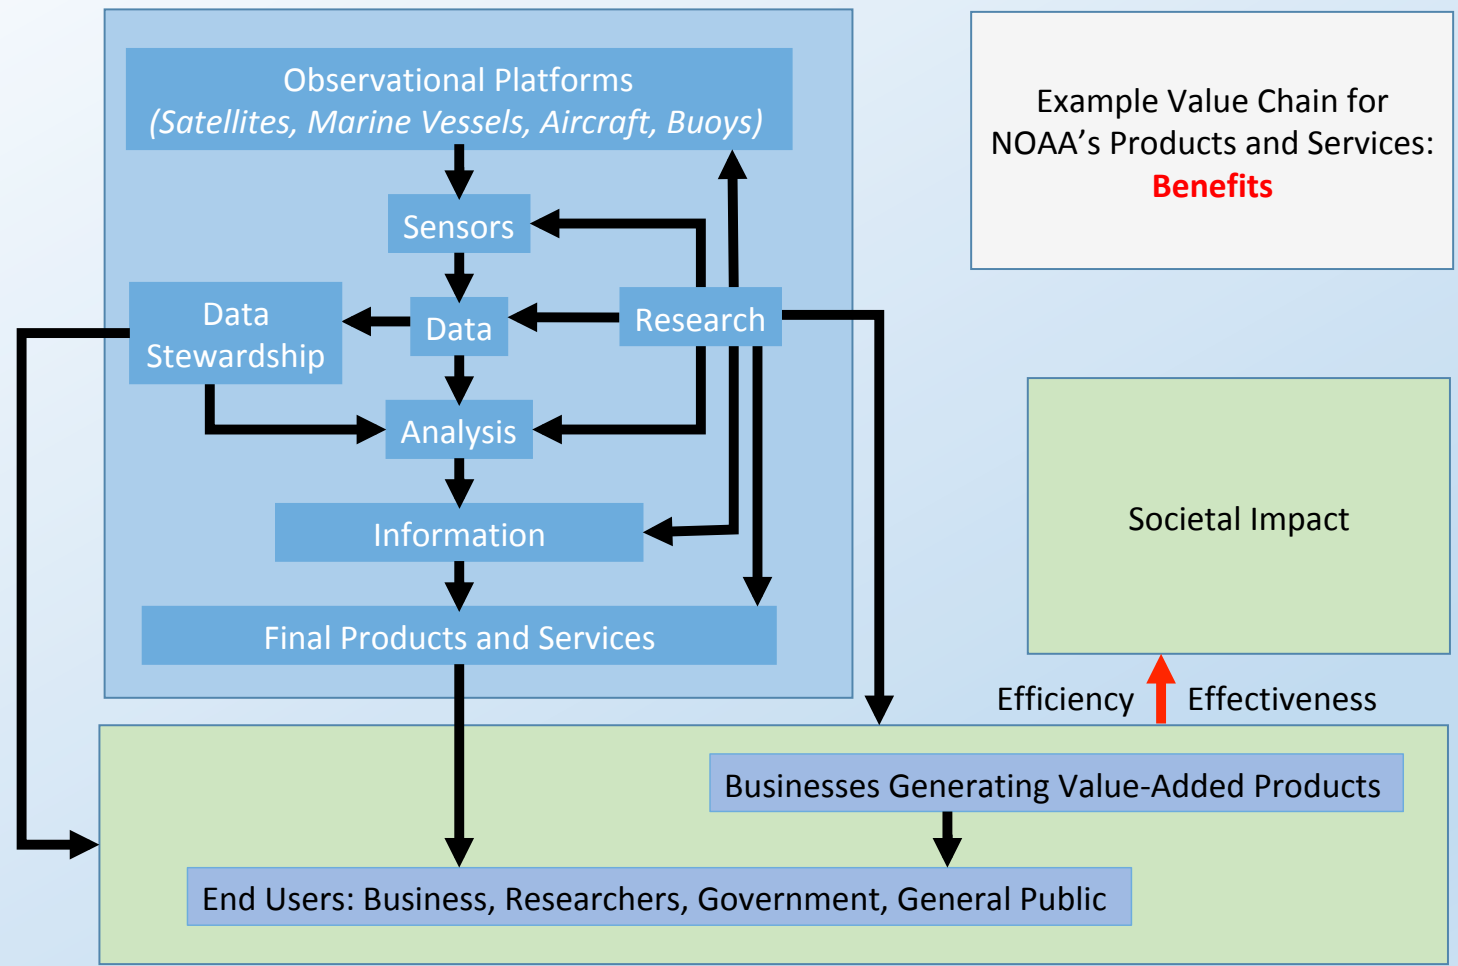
Observational Platforms
(Satellites, Marine Vessels, Aircraft, Buoys)

Sensors

Data Stewardship

Data

Research

Analysis

Information

Final Products and Services

Example Value Chain for NOAA’s Products and Services: Benefits

Societal Impact

Efficiency

Effectiveness

Businesses Generating Value-Added Products

End Users: Business, Researchers, Government, General Public